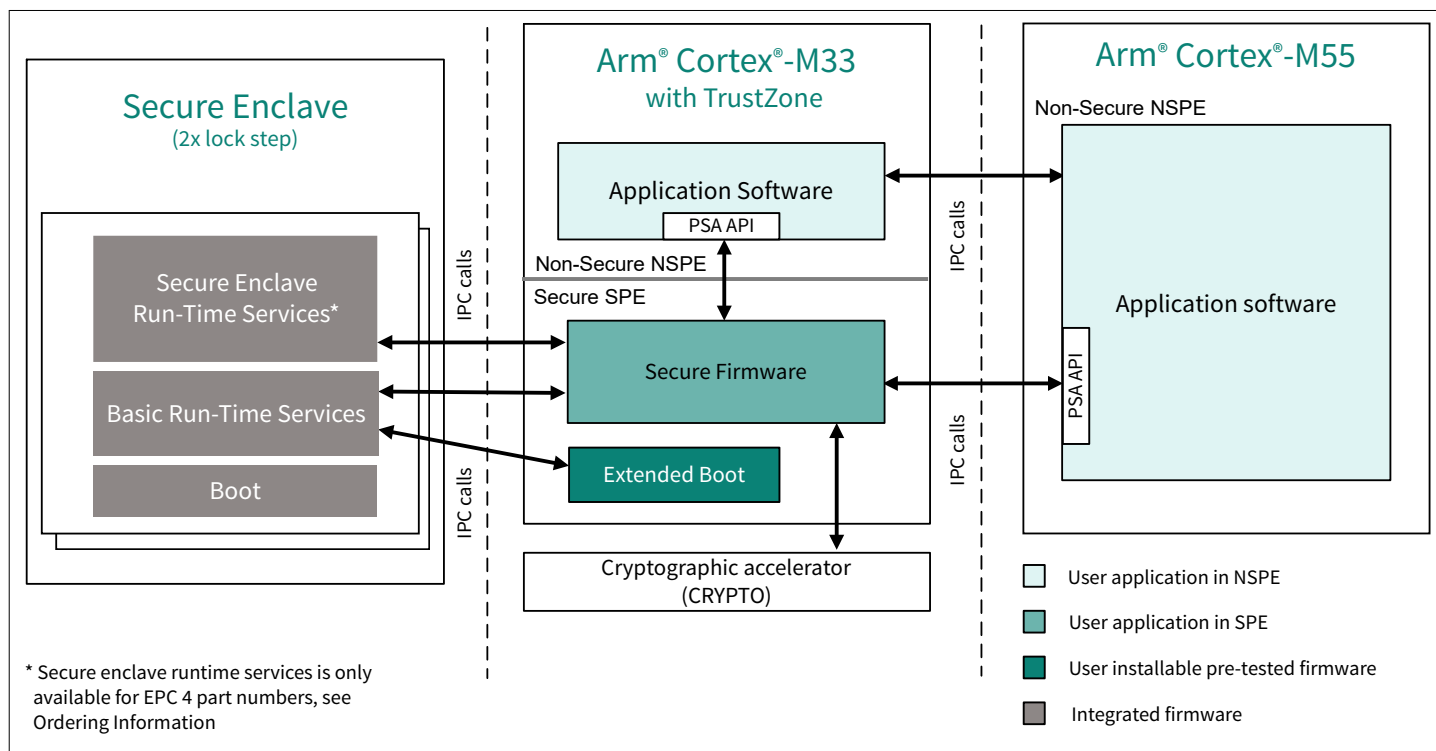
Secure Enclave
(2x lock step)

Secure Enclave Run-Time Services*

Basic Run-Time Services

Boot

IPC calls

IPC calls

Arm® Cortex®-M33 with TrustZone

Application Software

PSA API

Non-Secure NSPE

Secure SPE

Secure Firmware

Extended Boot

Cryptographic accelerator (CRYPTO)

IPC calls

IPC calls

Arm® Cortex®-M55

Non-Secure NSPE

Application software

PSA API

User application in NSPE

User application in SPE

User installable pre-tested firmware

Integrated firmware

* Secure enclave runtime services is only available for EPC 4 part numbers, see Ordering Information